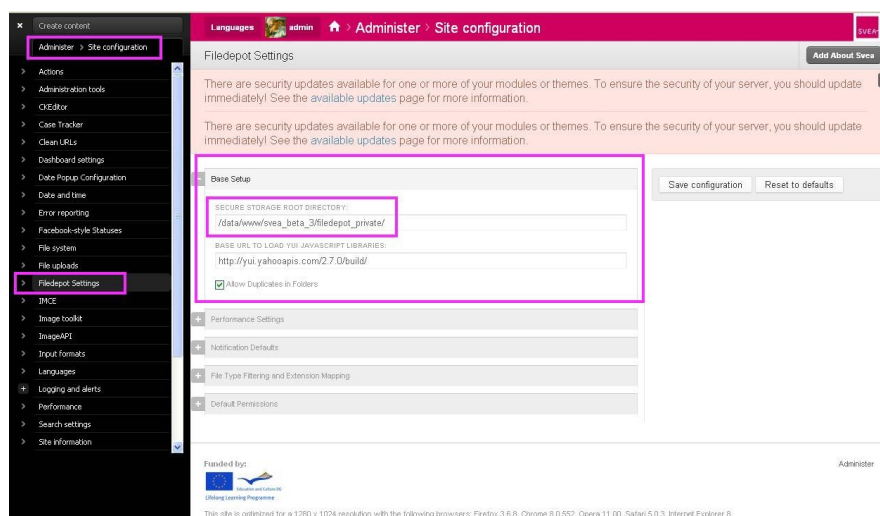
× Create content

Administer > Site configuration

Actions
Administration tools
CKEditor
Case Tracker
Clean URLs
Dashboard settings
Date Popup Configuration
Date and time
Error reporting
Facebook-style Statuses
File system
File uploads
Filedepot Settings
IMCE
Image toolkit
ImageAPI
Input formats
Languages
Logging and alerts
Performance
Search settings
Site information

Languages admin > Administer > Site configuration

SVEA

Filedepot Settings

Add About Svea

There are security updates available for one or more of your modules or themes. To ensure the security of your server, you should update immediately! See the available updates page for more information.

There are security updates available for one or more of your modules or themes. To ensure the security of your server, you should update immediately! See the available updates page for more information.

Base Setup

SECURE STORAGE ROOT DIRECTORY:
/data/www/svea_beta_3/filedepot_private/

BASE URL TO LOAD YUI JAVASCRIPT LIBRARIES:
http://yui.yahooapis.com/2.7.0/build/

Allow Duplicates in Folders

Save configuration Reset to defaults

Performance Settings

Notification Defaults

File Type Filtering and Extension Mapping

Default Permissions

Funded by:

Education and Culture DG

Lifelong Learning Programme

Administer

This site is optimized for a 1280 x 1024 resolution with the following browsers: Firefox 3.6.8, Chrome 8.0.552, Opera 11.00, Safari 5.0.3, Internet Explorer 8.